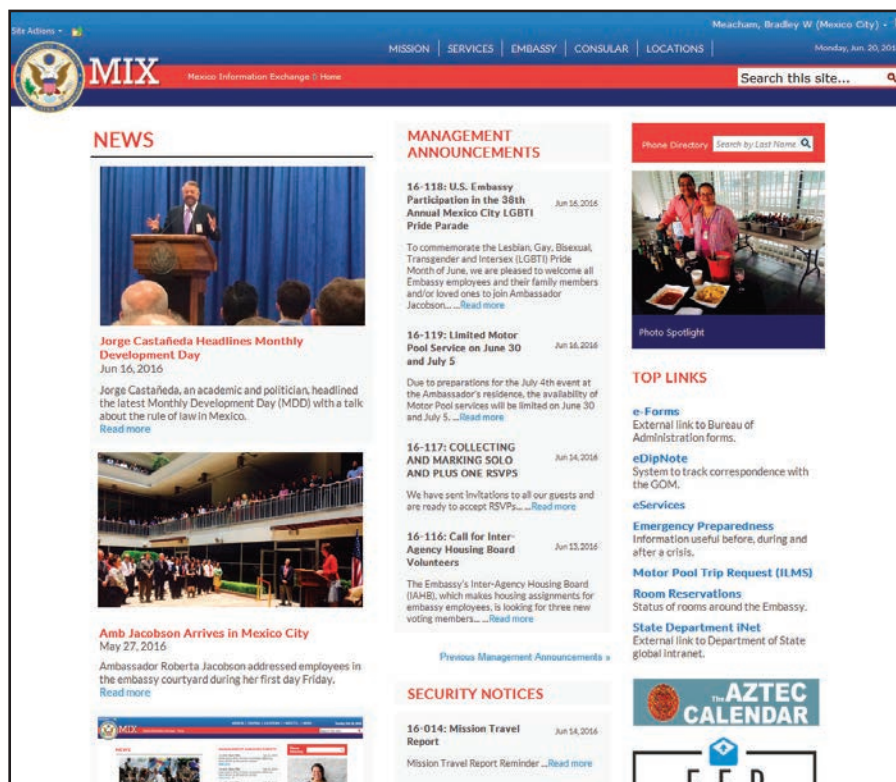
Site Actions ▾

Meacham, Bradley W (Mexico City) ▾

MISSION | SERVICES | EMBASSY | CONSULAR | LOCATIONS

Monday, Jun. 20, 201

MIX

Mexico Information Exchange > Home

Search this site...

NEWS

Jorge Castañeda Headlines Monthly Development Day
Jun 16, 2016
Jorge Castañeda, an academic and politician, headlined the latest Monthly Development Day (MDD) with a talk about the rule of law in Mexico.
Read more

Amb Jacobson Arrives in Mexico City
May 27, 2016
Ambassador Roberta Jacobson addressed employees in the embassy courtyard during her first day Friday.
Read more

MANAGEMENT ANNOUNCEMENTS

16-118: U.S. Embassy Participation in the 38th Annual Mexico City LGBTI Pride Parade
Jun 16, 2016
To commemorate the Lesbian, Gay, Bisexual, Transgender and Intersex (LGBTI) Pride Month of June, we are pleased to welcome all Embassy employees and their family members and/or loved ones to join Ambassador Jacobson... ...Read more

16-119: Limited Motor Pool Service on June 30 and July 5
Jun 16, 2016
Due to preparations for the July 4th event at the Ambassador's residence, the availability of Motor Pool services will be limited on June 30 and July 5. ...Read more

16-117: COLLECTING AND MARKING SOLO AND PLUS ONE RSVPS
Jun 14, 2016
We have sent invitations to all our guests and are ready to accept RSVPs... ...Read more

16-116: Call for Inter-Agency Housing Board Volunteers
Jun 13, 2016
The Embassy's Inter-Agency Housing Board (IAHB), which makes housing assignments for embassy employees, is looking for three new voting members... ...Read more

Previous Management Announcements »

SECURITY NOTICES

16-014: Mission Travel Report
Jun 14, 2016
Mission Travel Report Reminder ...Read more

Phone Directory
Search by Last Name

Photo Spotlight

TOP LINKS

e-Forms
External link to Bureau of Administration forms.

eDipNote
System to track correspondence with the GOM.

eServices

Emergency Preparedness
Information useful before, during and after a crisis.

Motor Pool Trip Request (ILMS)

Room Reservations
Status of rooms around the Embassy.

State Department iNet
External link to Department of State global intranet.

The AZTEC CALENDAR